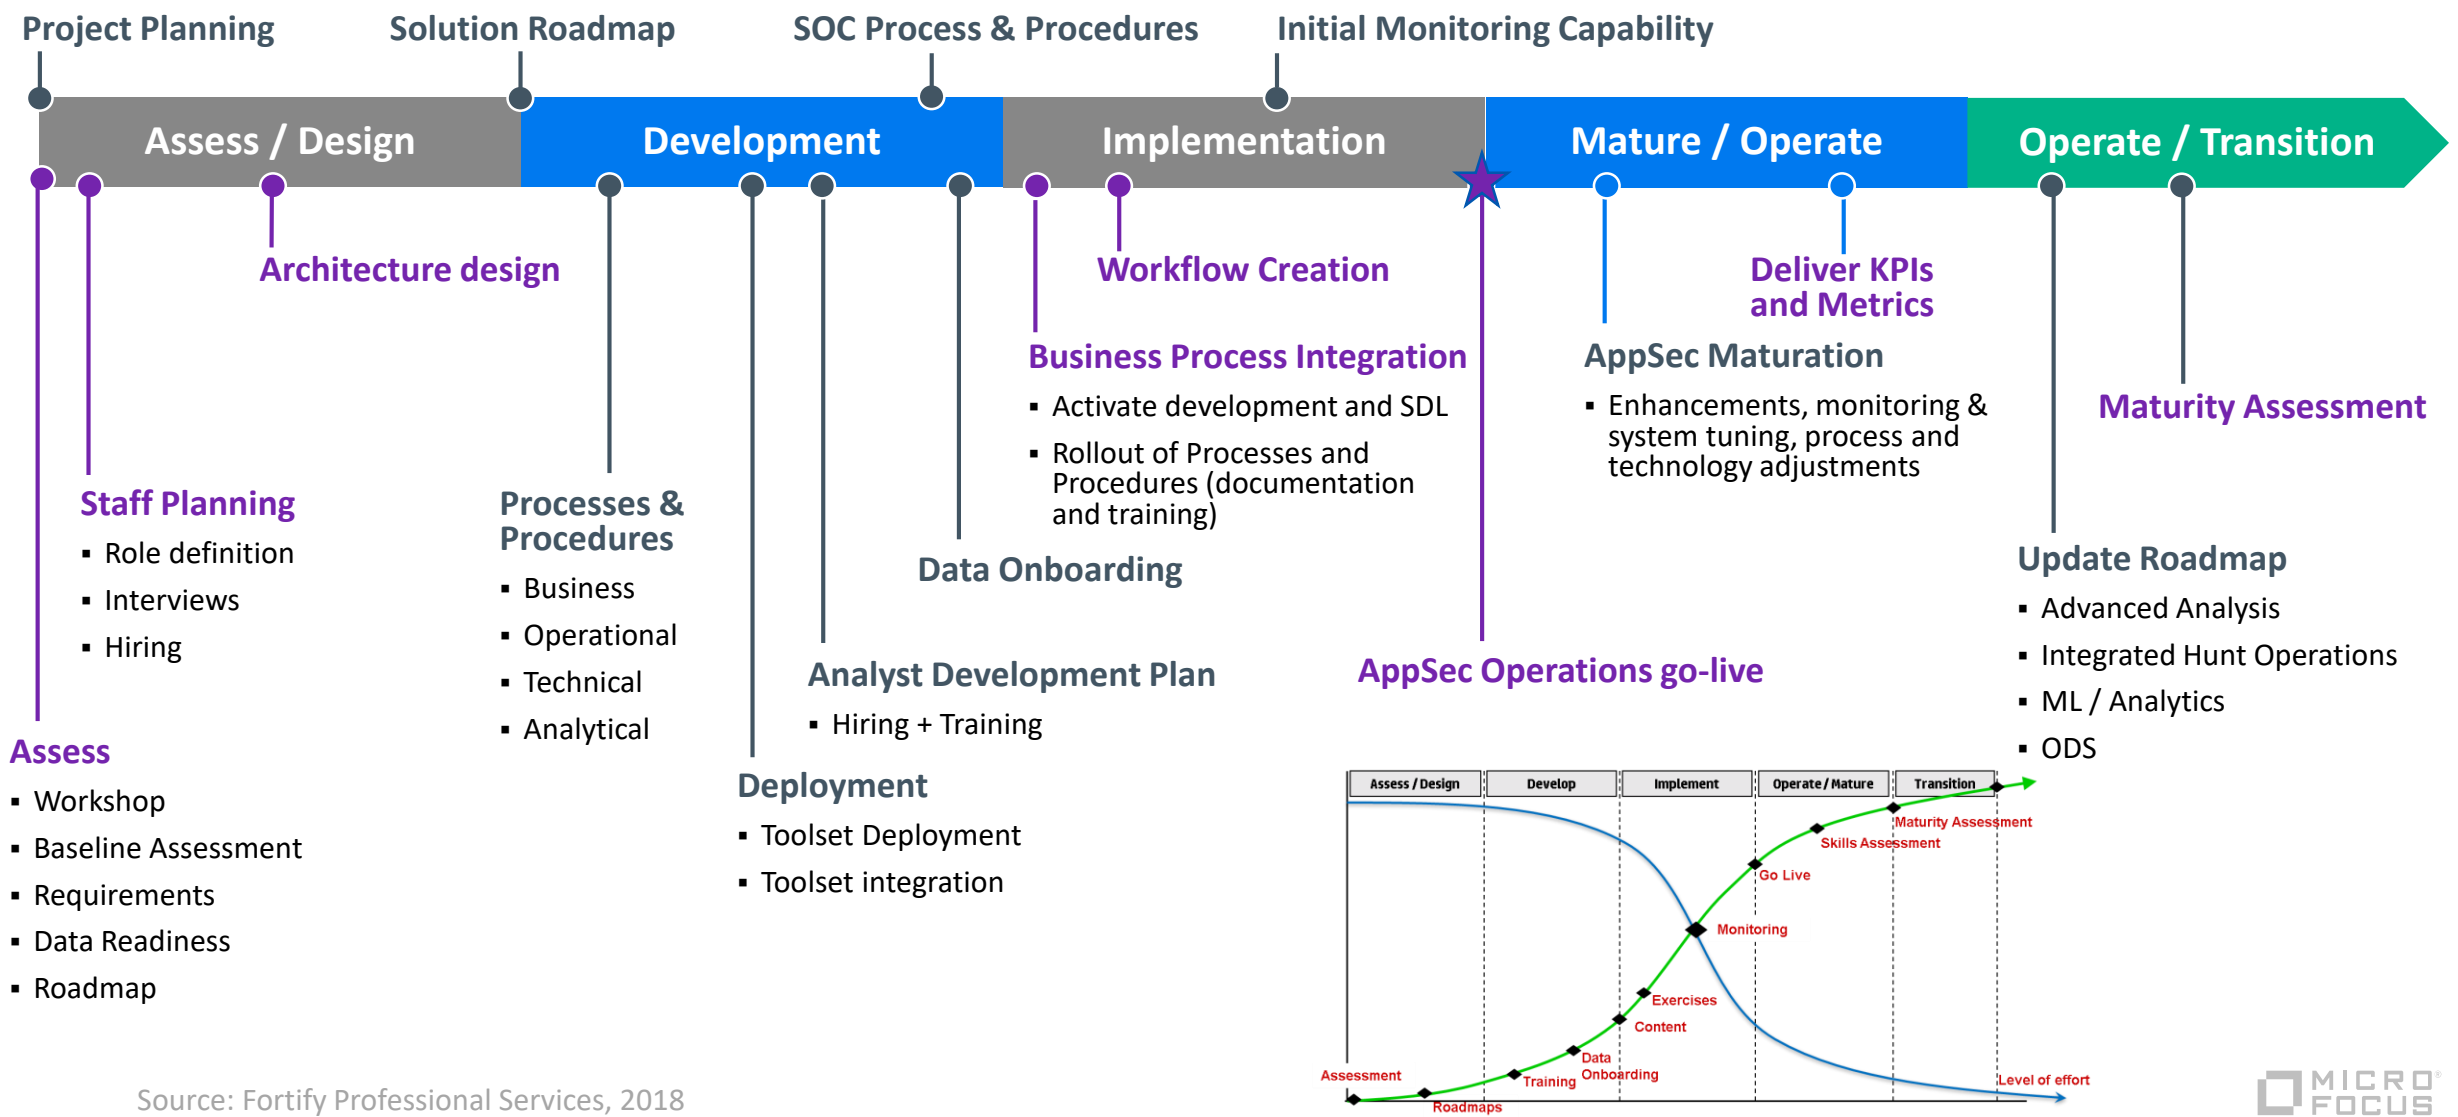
Project Planning
Solution Roadmap
SOC Process & Procedures
Initial Monitoring Capability

Assess / Design
Development
Implementation
Mature / Operate
Operate / Transition

Architecture design

Workflow Creation

Deliver KPIs and Metrics

Business Process Integration
▪ Activate development and SDL
▪ Rollout of Processes and Procedures (documentation and training)

AppSec Maturation
▪ Enhancements, monitoring & system tuning, process and technology adjustments

Maturity Assessment

Staff Planning
▪ Role definition
▪ Interviews
▪ Hiring

Processes & Procedures
▪ Business
▪ Operational
▪ Technical
▪ Analytical

Data Onboarding

Update Roadmap
▪ Advanced Analysis
▪ Integrated Hunt Operations
▪ ML / Analytics
▪ ODS

Analyst Development Plan
▪ Hiring + Training

AppSec Operations go-live

Assess
▪ Workshop
▪ Baseline Assessment
▪ Requirements
▪ Data Readiness
▪ Roadmap

Deployment
▪ Toolset Deployment
▪ Toolset integration

| Assess / Design | Develop | Implement | Operate / Mature | Transition |
|---|---|---|---|---|

Maturity Assessment
Skills Assessment
Go Live
Monitoring
Exercises
Content
Data Onboarding
Training
Assessment
Roadmaps
Level of effort

Source: Fortify Professional Services, 2018

MICRO FOCUS